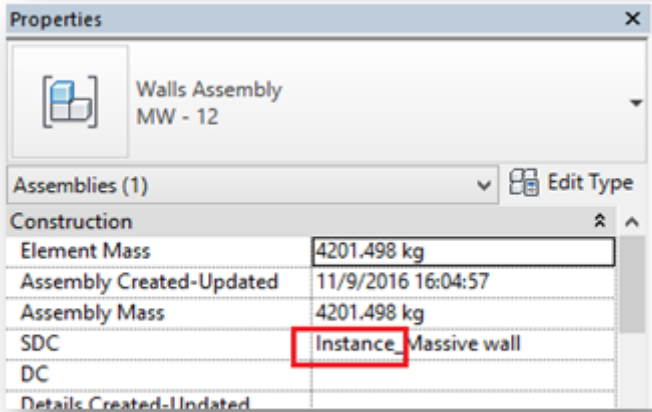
Properties ×

Walls Assembly
MW - 12

Assemblies (1) Edit Type

Construction

| Element Mass | 4201.498 kg |
|---|---|
| Assembly Created-Updated | 11/9/2016 16:04:57 |
| Assembly Mass | 4201.498 kg |
| SDC | Instance_Massive wall |
| DC | |
| Details Created-Updated | |